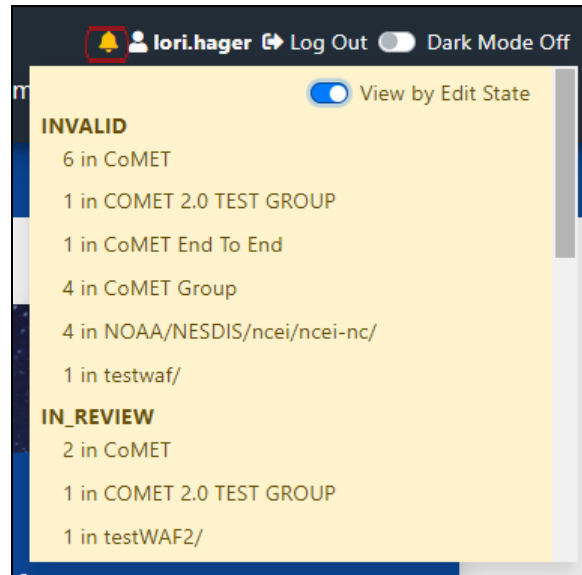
lori.hager Log Out Dark Mode Off

m

View by Edit State

INVALID

6 in CoMET

1 in COMET 2.0 TEST GROUP

1 in CoMET End To End

4 in CoMET Group

4 in NOAA/NESDIS/ncei/ncei-nc/

1 in testwaf/

IN_REVIEW

2 in CoMET

1 in COMET 2.0 TEST GROUP

1 in testWAF2/